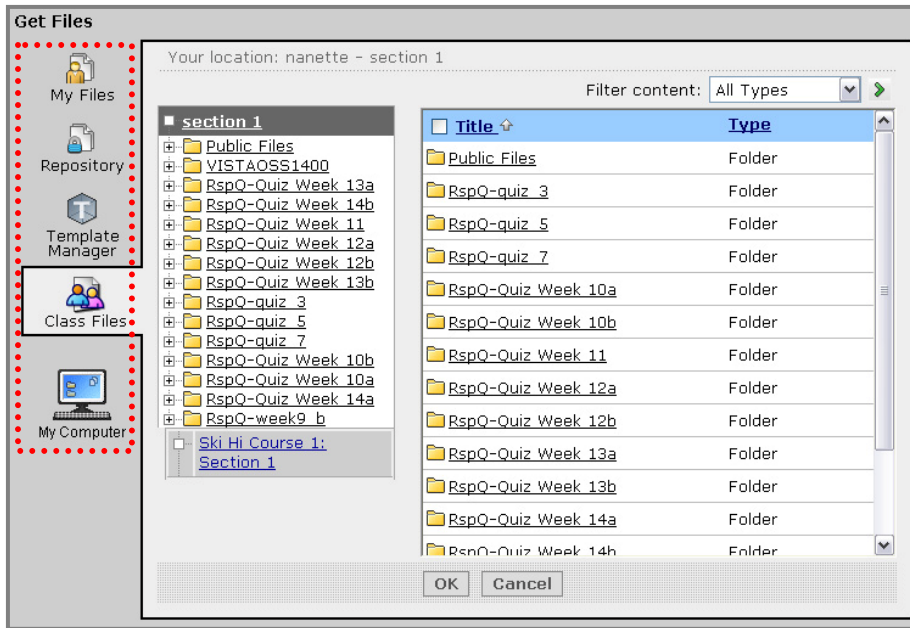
Get Files

My Files

Repository

Template Manager

Class Files

My Computer

Your location: nanette - section 1

Filter content: All Types

section 1
Public Files
VISTAOSS1400
RspQ-Quiz Week 13a
RspQ-Quiz Week 14b
RspQ-Quiz Week 11
RspQ-Quiz Week 12a
RspQ-Quiz Week 12b
RspQ-Quiz Week 13b
RspQ-quiz 3
RspQ-quiz 5
RspQ-quiz 7
RspQ-Quiz Week 10b
RspQ-Quiz Week 10a
RspQ-Quiz Week 14a
RspQ-week9 b
Ski Hi Course 1: Section 1

| Title | Type |
|---|---|
| Public Files | Folder |
| RspQ-quiz 3 | Folder |
| RspQ-quiz 5 | Folder |
| RspQ-quiz 7 | Folder |
| RspQ-Quiz Week 10a | Folder |
| RspQ-Quiz Week 10b | Folder |
| RspQ-Quiz Week 11 | Folder |
| RspQ-Quiz Week 12a | Folder |
| RspQ-Quiz Week 12b | Folder |
| RspQ-Quiz Week 13a | Folder |
| RspQ-Quiz Week 13b | Folder |
| RspQ-Quiz Week 14a | Folder |
| RspQ-Quiz Week 14b | Folder |

OK Cancel